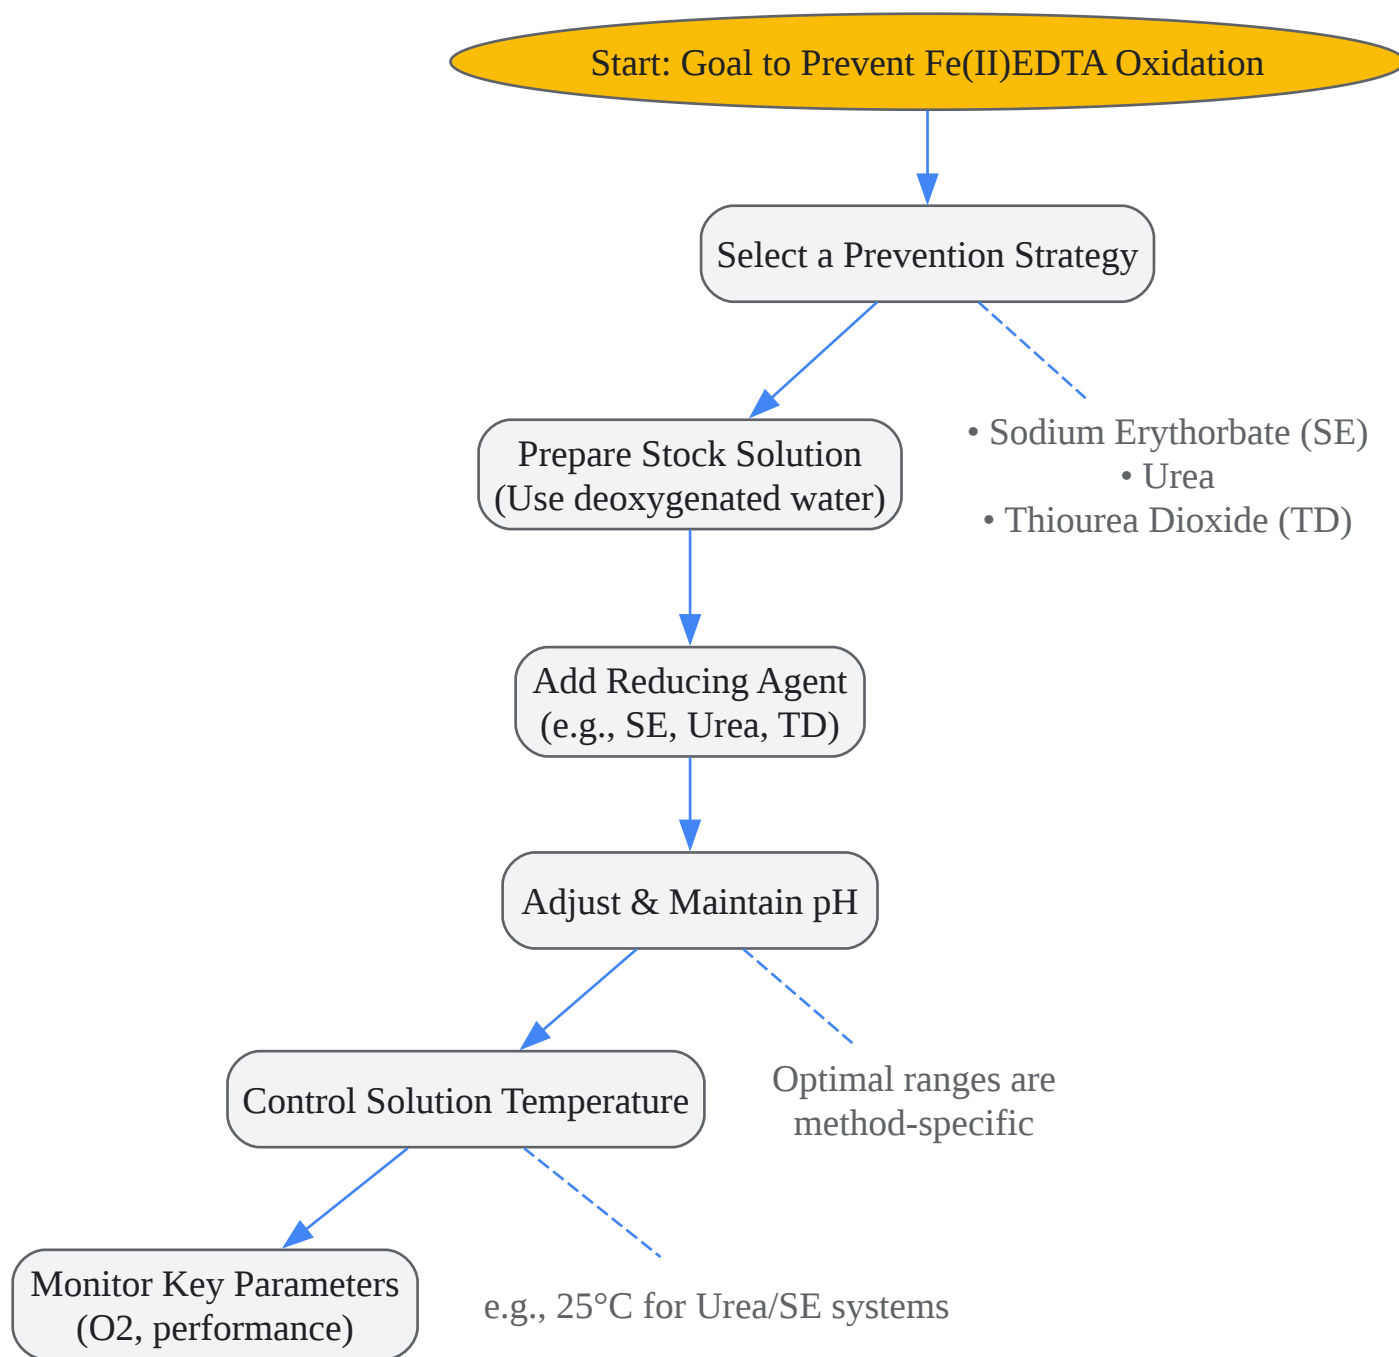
Start: Goal to Prevent Fe(II)EDTA Oxidation

Select a Prevention Strategy

• Sodium Erythorbate (SE)
• Urea
• Thiourea Dioxide (TD)

Prepare Stock Solution
(Use deoxygenated water)

Add Reducing Agent
(e.g., SE, Urea, TD)

Adjust & Maintain pH

Optimal ranges are method-specific

Control Solution Temperature

e.g., 25°C for Urea/SE systems

Monitor Key Parameters
(O2, performance)